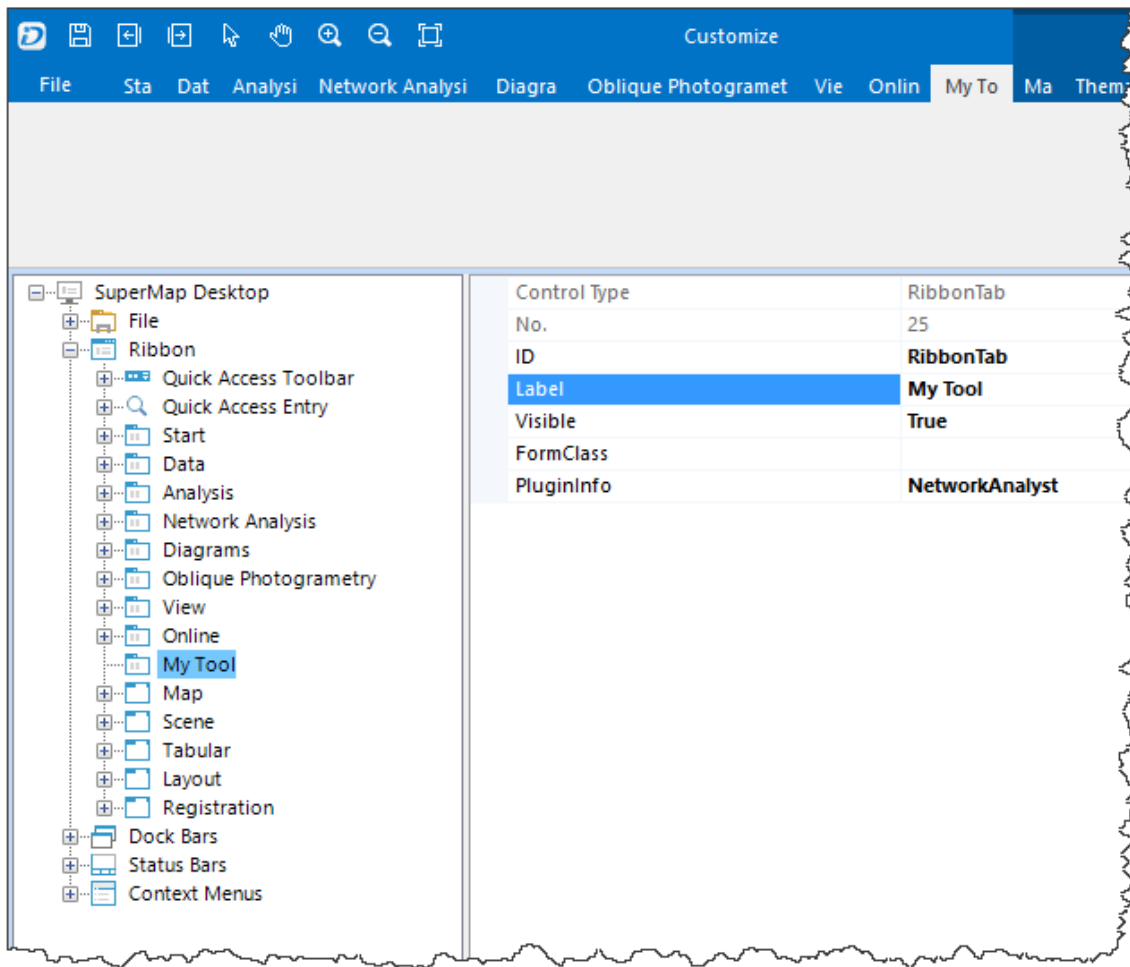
Customize

File Sta Dat Analysi Network Analysi Diagra Oblique Photogramet Vie Onlin My To Ma Them

SuperMap Desktop
File
Ribbon
Quick Access Toolbar
Quick Access Entry
Start
Data
Analysis
Network Analysis
Diagrams
Oblique Photogrametry
View
Online
My Tool
Map
Scene
Tabular
Layout
Registration
Dock Bars
Status Bars
Context Menus

| Control Type | RibbonTab |
|---|---|
| No. | 25 |
| ID | RibbonTab |
| Label | My Tool |
| Visible | True |
| FormClass | |
| PluginInfo | NetworkAnalyst |